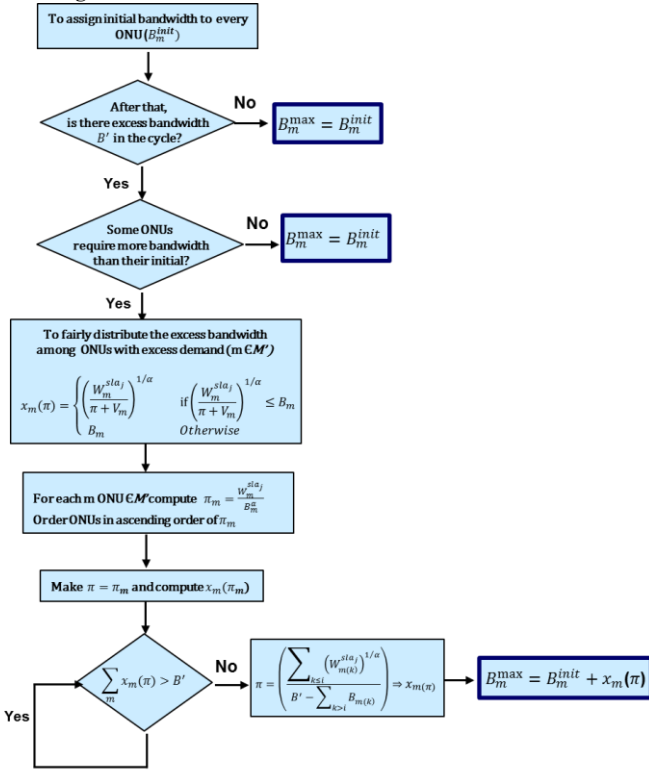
To assign initial bandwidth to every ONU ($B_m^{init}$)

After that, is there excess bandwidth $B'$ in the cycle?

No

$B_m^{\max} = B_m^{init}$

Yes

Some ONUs require more bandwidth than their initial?

No

$B_m^{\max} = B_m^{init}$

Yes

To fairly distribute the excess bandwidth among ONUs with excess demand (m $\in$ $M'$)

$x_m(\pi) = \begin{cases} \left(\frac{W_m^{sla_j}}{\pi + V_m}\right)^{1/\alpha} & \text{if} \left(\frac{W_m^{sla_j}}{\pi + V_m}\right)^{1/\alpha} \leq B_m \\ B_m & Otherwise \end{cases}$

For each m ONU $\in$ $M'$ compute $\pi_m = \frac{W_m^{sla_j}}{B_m^{\alpha}}$
Order ONUs in ascending order of $\pi_m$

Make $\pi = \pi_m$ and compute $x_m(\pi_m)$

$\sum_m x_m(\pi) > B'$

No

$\pi = \left( \frac{\sum_{k \leq i} \left(W_{m(k)}^{sla_j}\right)^{1/\alpha}}{B' - \sum_{k > i} B_{m(k)}} \right) \Rightarrow x_{m(\pi)}$

$B_m^{\max} = B_m^{init} + x_m(\pi)$

Yes